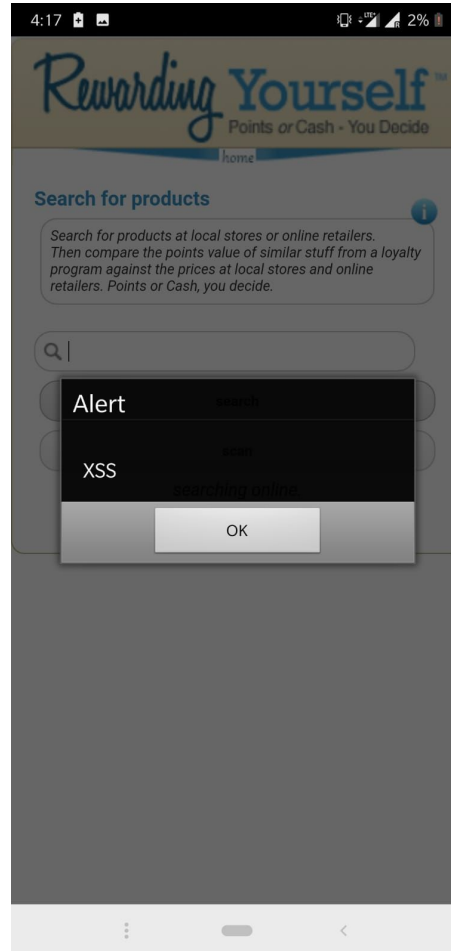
4:17 2%

Rewarding Yourself™
Points or Cash - You Decide
home

Search for products

Search for products at local stores or online retailers. Then compare the points value of similar stuff from a loyalty program against the prices at local stores and online retailers. Points or Cash, you decide.

search

scan

searching online

Alert

XSS

OK